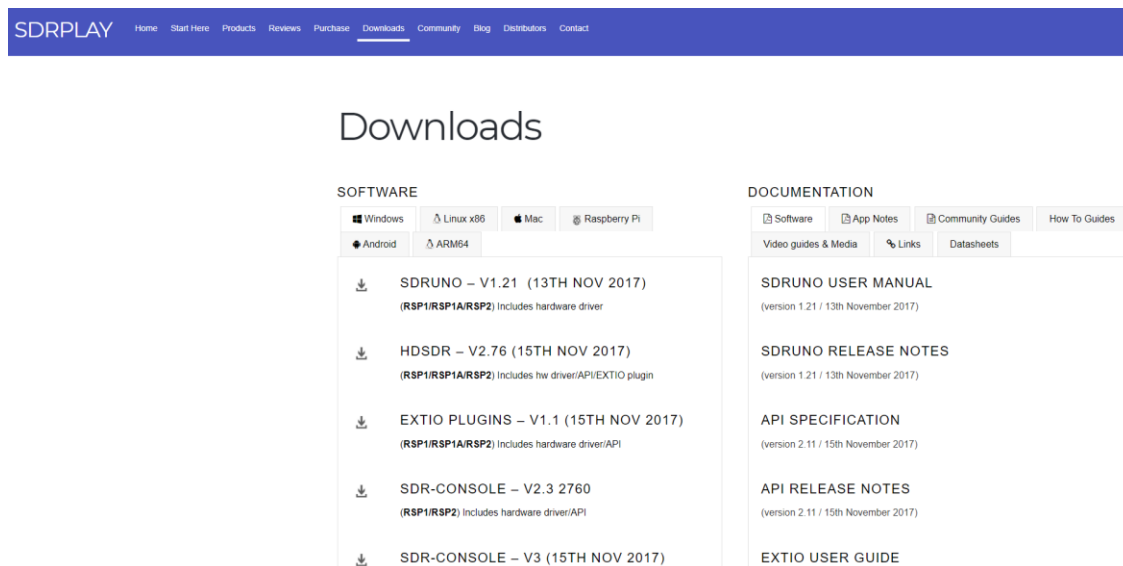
SDRPLAY Home Start Here Products Reviews Purchase Downloads Community Blog Distributors Contact

Downloads

SOFTWARE

Windows Linux x86 Mac Raspberry Pi Android ARM64

SDRUNO – V1.21 (13TH NOV 2017)
(**RSP1/RSP1A/RSP2**) Includes hardware driver

HDSDR – V2.76 (15TH NOV 2017)
(**RSP1/RSP1A/RSP2**) Includes hw driver/API/EXTIO plugin

EXTIO PLUGINS – V1.1 (15TH NOV 2017)
(**RSP1/RSP1A/RSP2**) Includes hardware driver/API

SDR-CONSOLE – V2.3 2760
(**RSP1/RSP2**) Includes hardware driver/API

SDR-CONSOLE – V3 (15TH NOV 2017)

DOCUMENTATION

Software App Notes Community Guides How To Guides Video guides & Media Links Datasheets

SDRUNO USER MANUAL
(version 1.21 / 13th November 2017)

SDRUNO RELEASE NOTES
(version 1.21 / 13th November 2017)

API SPECIFICATION
(version 2.11 / 15th November 2017)

API RELEASE NOTES
(version 2.11 / 15th November 2017)

EXTIO USER GUIDE